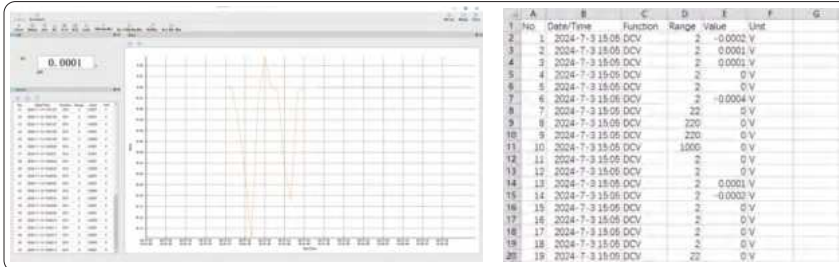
0.0001

|  | A | B | C | D | E | F | G |
|---|---|---|---|---|---|---|---|
| 1 | No. | Date/Time | Function | Range | Value | Unit |  |
| 2 | 1 | 2024-7-3 15:05 | DCV | 2 | -0.0002 | V |  |
| 3 | 2 | 2024-7-3 15:05 | DCV | 2 | 0.0001 | V |  |
| 4 | 3 | 2024-7-3 15:05 | DCV | 2 | 0.0001 | V |  |
| 5 | 4 | 2024-7-3 15:05 | DCV | 2 | 0 | V |  |
| 6 | 5 | 2024-7-3 15:05 | DCV | 2 | 0 | V |  |
| 7 | 6 | 2024-7-3 15:05 | DCV | 2 | -0.0004 | V |  |
| 8 | 7 | 2024-7-3 15:05 | DCV | 22 | 0 | V |  |
| 9 | 8 | 2024-7-3 15:05 | DCV | 220 | 0 | V |  |
| 10 | 9 | 2024-7-3 15:05 | DCV | 220 | 0 | V |  |
| 11 | 10 | 2024-7-3 15:05 | DCV | 1000 | 0 | V |  |
| 12 | 11 | 2024-7-3 15:05 | DCV | 2 | 0 | V |  |
| 13 | 12 | 2024-7-3 15:05 | DCV | 2 | 0 | V |  |
| 14 | 13 | 2024-7-3 15:05 | DCV | 2 | 0.0001 | V |  |
| 15 | 14 | 2024-7-3 15:05 | DCV | 2 | -0.0002 | V |  |
| 16 | 15 | 2024-7-3 15:05 | DCV | 2 | 0 | V |  |
| 17 | 16 | 2024-7-3 15:05 | DCV | 2 | 0 | V |  |
| 18 | 17 | 2024-7-3 15:05 | DCV | 2 | 0 | V |  |
| 19 | 18 | 2024-7-3 15:05 | DCV | 2 | 0 | V |  |
| 20 | 19 | 2024-7-3 15:05 | DCV | 22 | 0 | V |  |